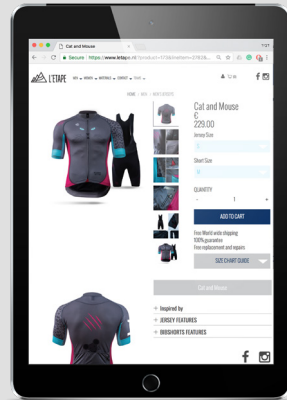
Cat and Mouse

Secure https://www.letape.nl/product/?id=1738&...

L'ETAPE

HOME | MEN | WOMEN | MATERIALS | SUMMER | TEAMS

HOME / MEN / MENS JERSEYS

Cat and Mouse

€

229.00

Jersey Size

Short Size

QUANTITY

-

1

+

ADD TO CART

Free World wide shipping

100% guarantee

Free replacement and repairs

SIZE CHART GUIDE

Cat and Mouse

+ Inspired by

+ JERSEY FEATURES

+ BIBSHORTS FEATURES